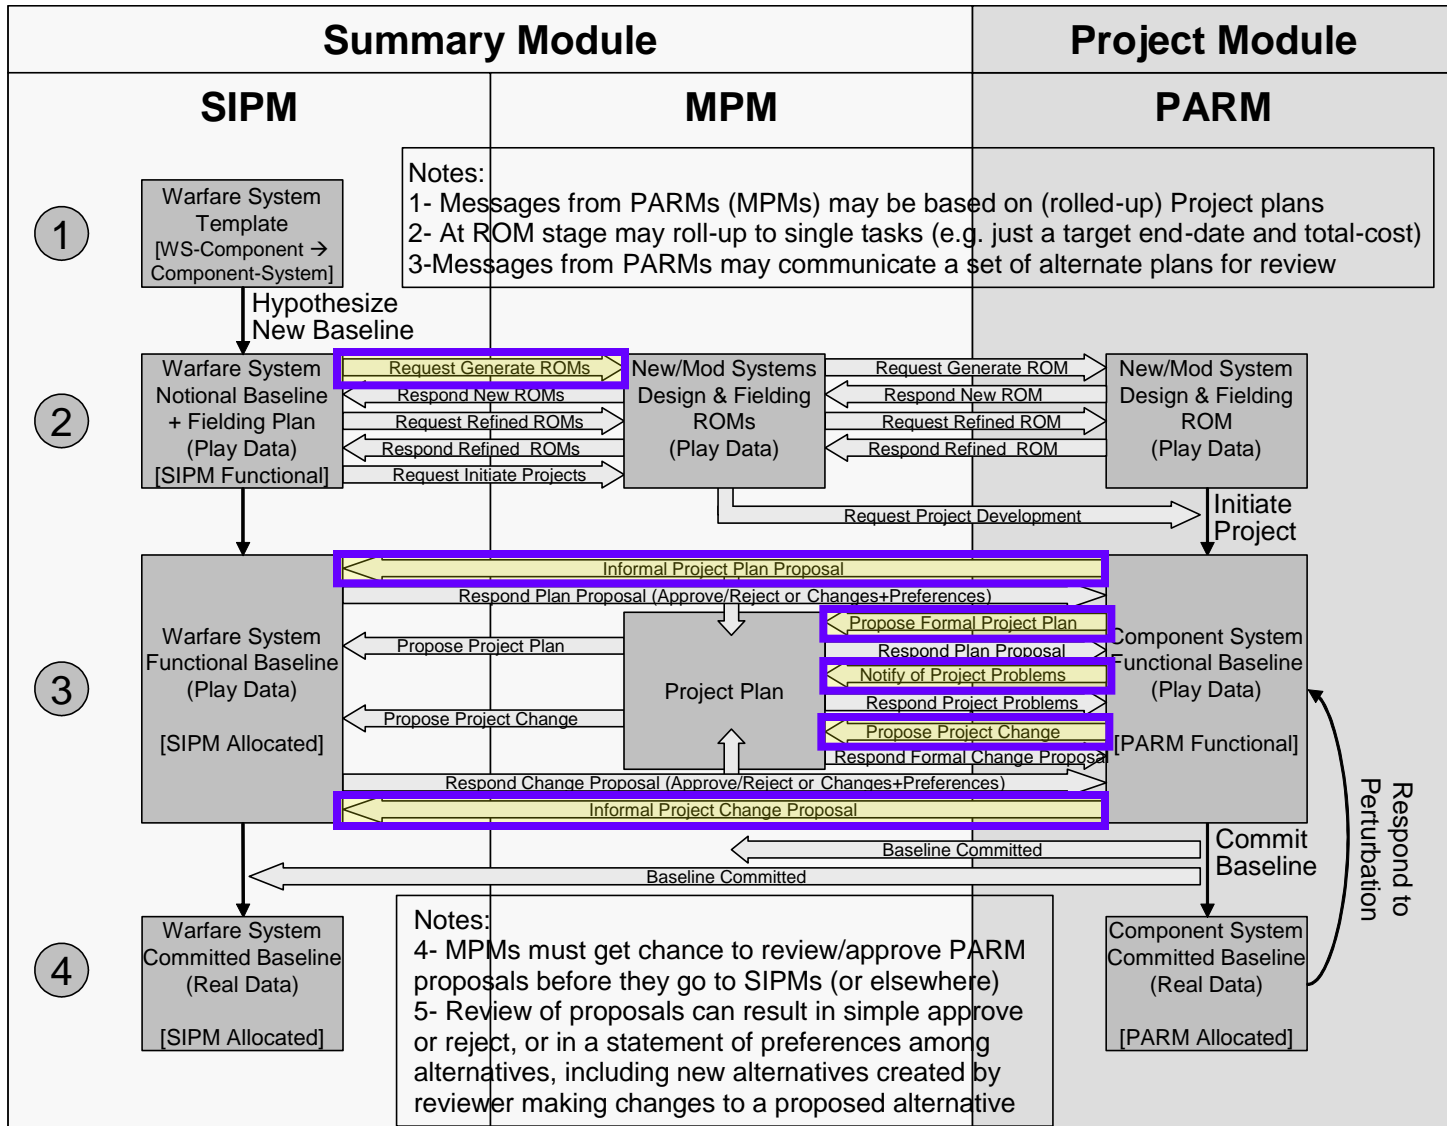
Summary Module

Project Module

SIPM

MPM

PARM

Notes:
1- Messages from PARMs (MPMs) may be based on (rolled-up) Project plans
2- At ROM stage may roll-up to single tasks (e.g. just a target end-date and total-cost)
3-Messages from PARMs may communicate a set of alternate plans for review

1

Warfare System Template [WS-Component → Component-System]

Hypothesize New Baseline

2

Warfare System Notional Baseline + Fielding Plan (Play Data) [SIPM Functional]

Request Generate ROMs
Respond New ROMs
Request Refined ROMs
Respond Refined ROMs
Request Initiate Projects

New/Mod Systems Design & Fielding ROMs (Play Data)

Request Generate ROM
Respond New ROM
Request Refined ROM
Respond Refined ROM

New/Mod System Design & Fielding ROM (Play Data)

Request Project Development

Initiate Project

3

Informal Project Plan Proposal
Respond Plan Proposal (Approve/Reject or Changes+Preferences)

Warfare System Functional Baseline (Play Data)

[SIPM Allocated]

Propose Project Plan
Propose Project Change

Project Plan

Propose Formal Project Plan
Respond Plan Proposal
Notify of Project Problems
Respond Project Problems
Propose Project Change
Respond Formal Change Proposal

Component System Functional Baseline (Play Data)

[PARM Functional]

Respond Change Proposal (Approve/Reject or Changes+Preferences)
Informal Project Change Proposal

Respond to Perturbation

Baseline Committed
Baseline Committed

Commit Baseline

4

Warfare System Committed Baseline (Real Data)

[SIPM Allocated]

Notes:
4- MPMs must get chance to review/approve PARM proposals before they go to SIPMs (or elsewhere)
5- Review of proposals can result in simple approve or reject, or in a statement of preferences among alternatives, including new alternatives created by reviewer making changes to a proposed alternative

Component System Committed Baseline (Real Data)

[PARM Allocated]